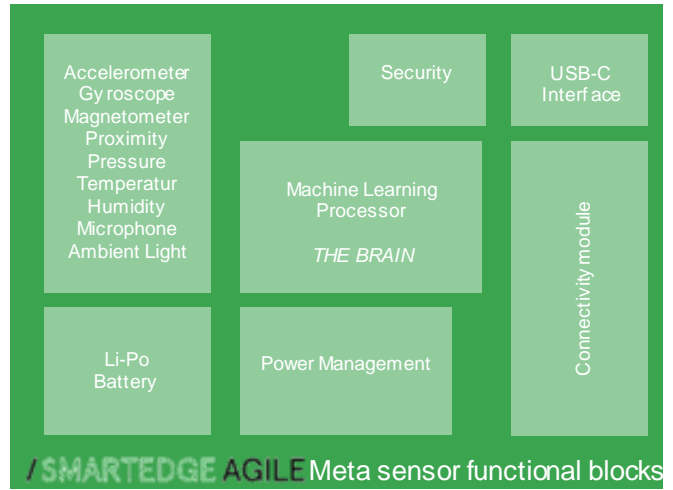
Accelerometer
Gy roscope
Magnetometer
Proximity
Pressure
Temperatur
Humidity
Microphone
Ambient Light

Security

USB-C
Interf ace

Machine Learning
Processor

THE BRAIN

Connectivity module

Li-Po
Battery

Power Management

/SMARTEDGE AGILE Meta sensor functional blocks